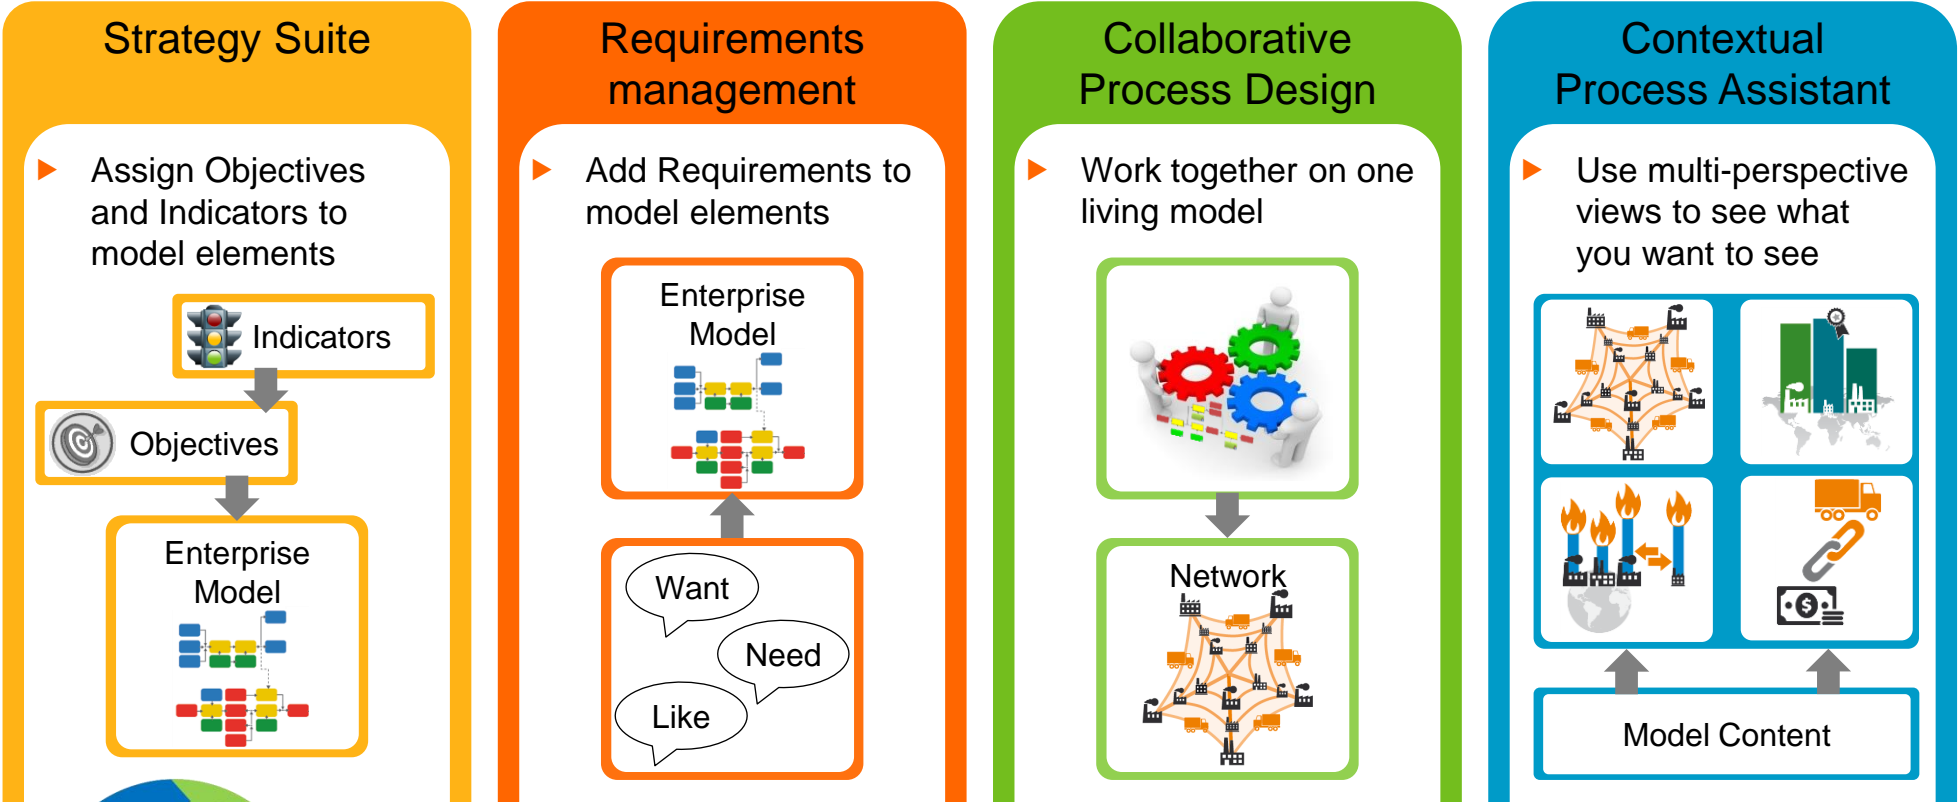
Strategy Suite

Assign Objectives and Indicators to model elements

Indicators

Objectives

Enterprise Model

Requirements management

Add Requirements to model elements

Enterprise Model

Want

Need

Like

Collaborative Process Design

Work together on one living model

Network

Contextual Process Assistant

Use multi-perspective views to see what you want to see

Model Content